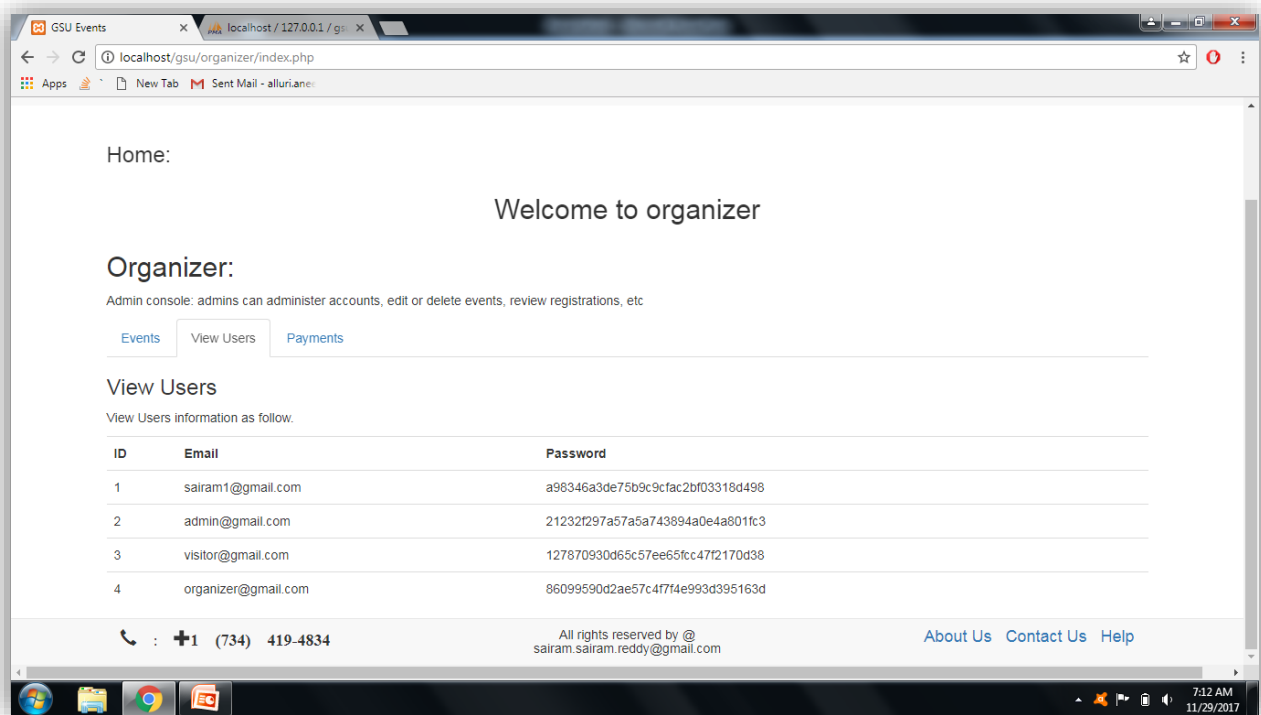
GSU Events ×
localhost / 127.0.0.1 / gs ×

localhost/gsu/organizer/index.php

Apps New Tab Sent Mail - alluri.ane

Home:

Welcome to organizer

Organizer:

Admin console: admins can administer accounts, edit or delete events, review registrations, etc

Events View Users Payments

View Users

View Users information as follow.

| ID | Email | Password |
|---|---|---|
| 1 | sairam1@gmail.com | a98346a3de75b9c9cfac2bf03318d498 |
| 2 | admin@gmail.com | 21232f297a57a5a743894a0e4a801fc3 |
| 3 | visitor@gmail.com | 127870930d65c57ee65fcc47f2170d38 |
| 4 | organizer@gmail.com | 86099590d2ae57c4f7f4e993d395163d |

: +1 (734) 419-4834

All rights reserved by @ sairam.sairam.reddy@gmail.com

About Us Contact Us Help

7:12 AM
11/29/2017